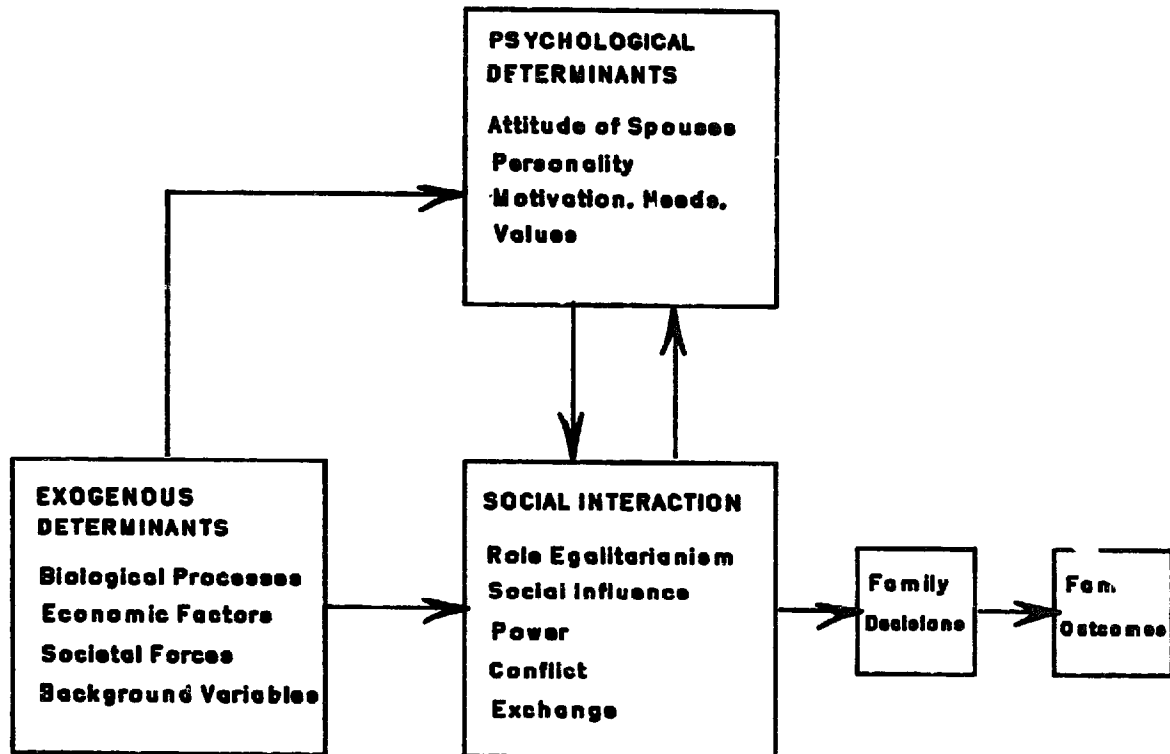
PSYCHOLOGICAL DETERMINANTS

Attitude of Spouses
Personality
Motivation, Needs, Values

EXOGENOUS DETERMINANTS

Biological Processes
Economic Factors
Societal Forces
Background Variables

SOCIAL INTERACTION

Role Egalitarianism
Social Influence
Power
Conflict
Exchange

Family Decisions

Fam. Outcomes